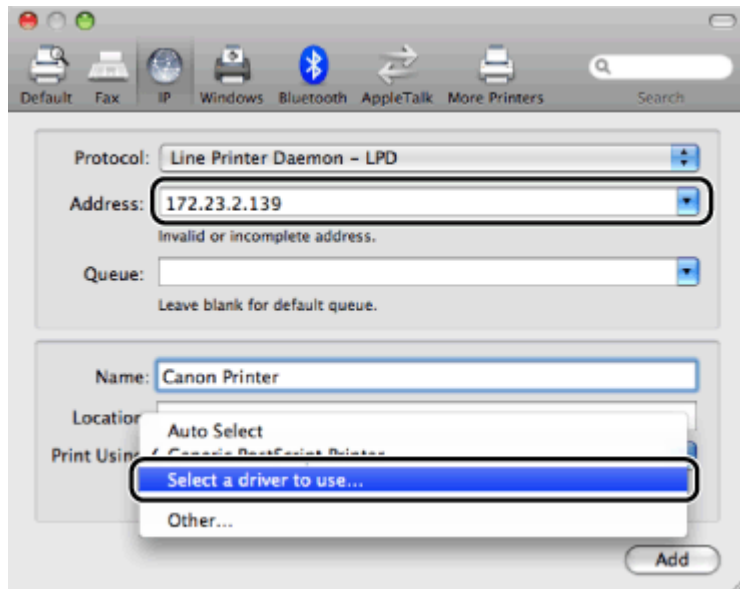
Default Fax IP Windows Bluetooth AppleTalk More Printers Search

Protocol: Line Printer Daemon – LPD

Address: 172.23.2.139

Invalid or incomplete address.

Queue:

Leave blank for default queue.

Name: Canon Printer

Location

Print Using

Auto Select

✓ Generic PostScript Printer

Select a driver to use...

Other...

Add